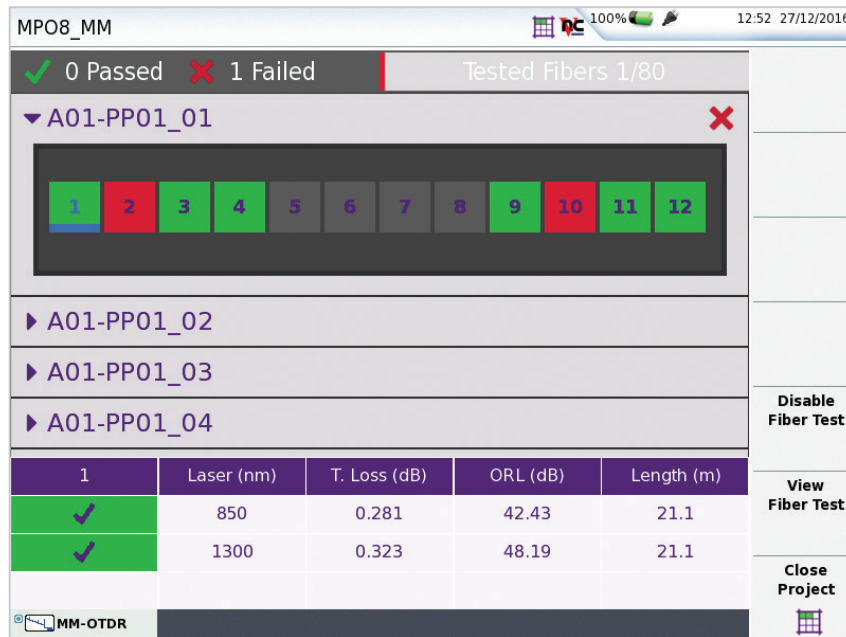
MPO8_MM

100%

12:52 27/12/2016

✓ 0 Passed ✗ 1 Failed

Tested Fibers 1/80

▾ A01-PP01_01

1 2 3 4 5 6 7 8 9 10 11 12

▸ A01-PP01_02

▸ A01-PP01_03

▸ A01-PP01_04

| 1 | Laser (nm) | T. Loss (dB) | ORL (dB) | Length (m) |
|---|---|---|---|---|
| ✓ | 850 | 0.281 | 42.43 | 21.1 |
| ✓ | 1300 | 0.323 | 48.19 | 21.1 |

MM-OTDR

Disable Fiber Test

View Fiber Test

Close Project